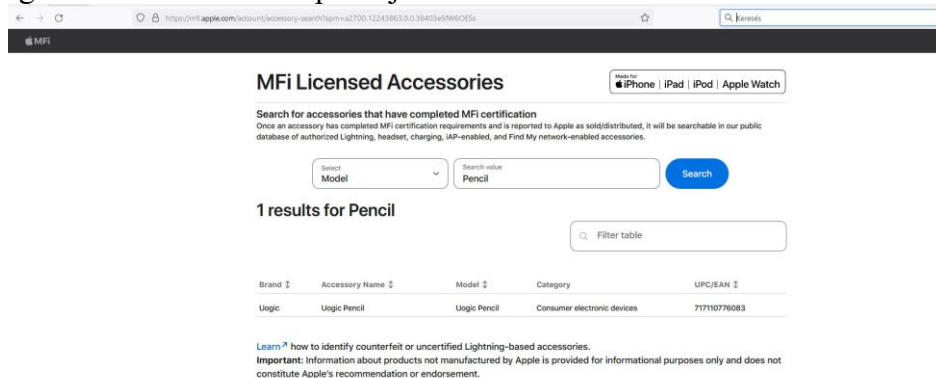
https://mfi.apple.com/account/accessory-search?spm=a2700.12243863.0.0.38403e5fW6OESs

Keresés

MFi

MFi Licensed Accessories

Made for iPhone | iPad | iPod | Apple Watch

Search for accessories that have completed MFi certification
Once an accessory has completed MFi certification requirements and is reported to Apple as sold/distributed, it will be searchable in our public database of authorized Lightning, headset, charging, iAP-enabled, and Find My network-enabled accessories.

Select
Model

Search value
Pencil

Search

1 results for Pencil

Filter table

| Brand | Accessory Name | Model | Category | UPC/EAN |
|---|---|---|---|---|
| Uogic | Uogic Pencil | Uogic Pencil | Consumer electronic devices | 717110776083 |

Learn how to identify counterfeit or uncertified Lightning-based accessories.
Important: Information about products not manufactured by Apple is provided for informational purposes only and does not constitute Apple's recommendation or endorsement.